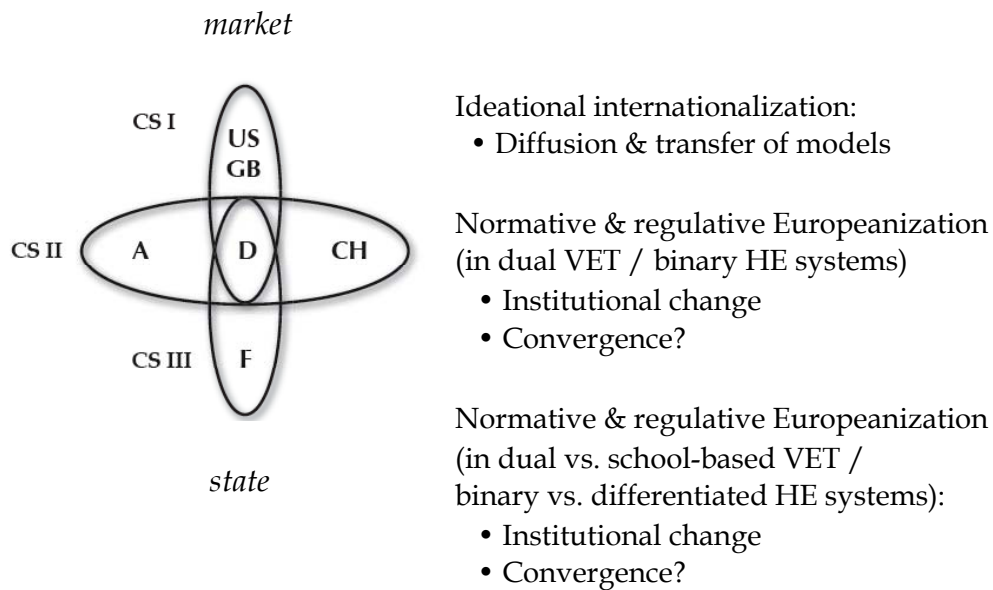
market

CS I

US
GB

CS II

A

D

CH

CS III

F

state

Ideational internationalization:
• Diffusion & transfer of models

Normative & regulative Europeanization (in dual VET / binary HE systems)
• Institutional change
• Convergence?

Normative & regulative Europeanization (in dual vs. school-based VET / binary vs. differentiated HE systems):
• Institutional change
• Convergence?